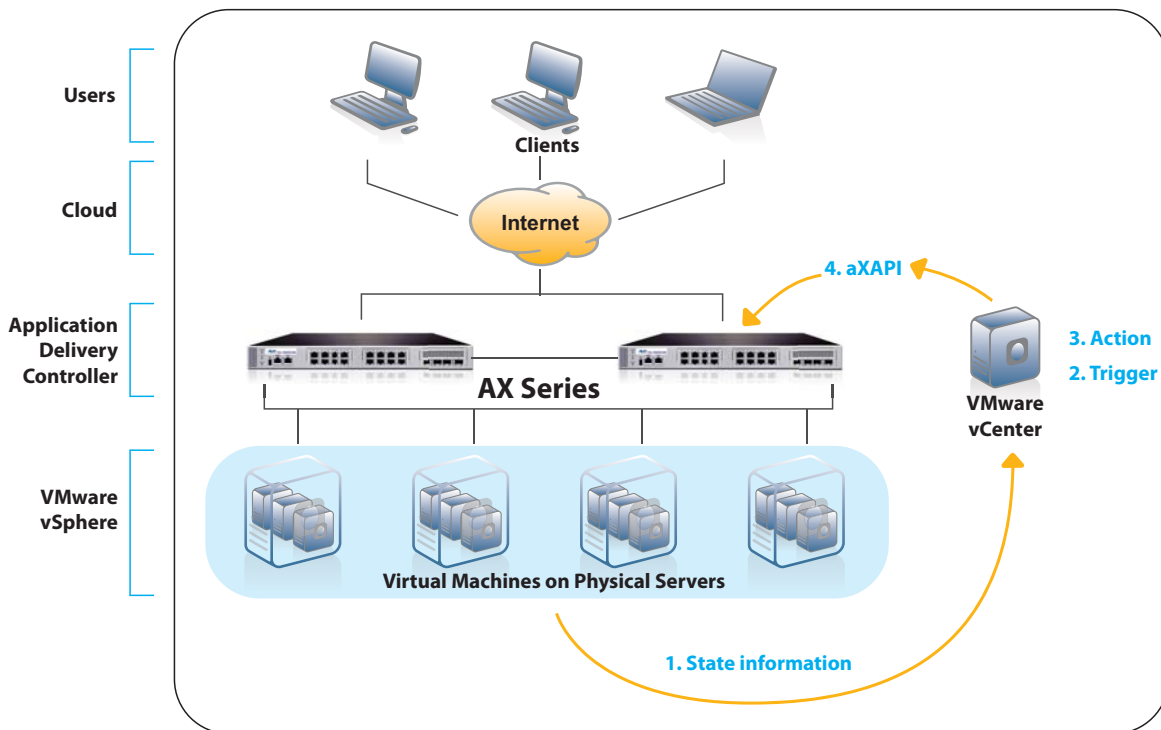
Users

Cloud

Application Delivery Controller

VMware vSphere

Clients

Internet

4. aXAPI

3. Action

2. Trigger

AX Series

VMware vCenter

Virtual Machines on Physical Servers

1. State information